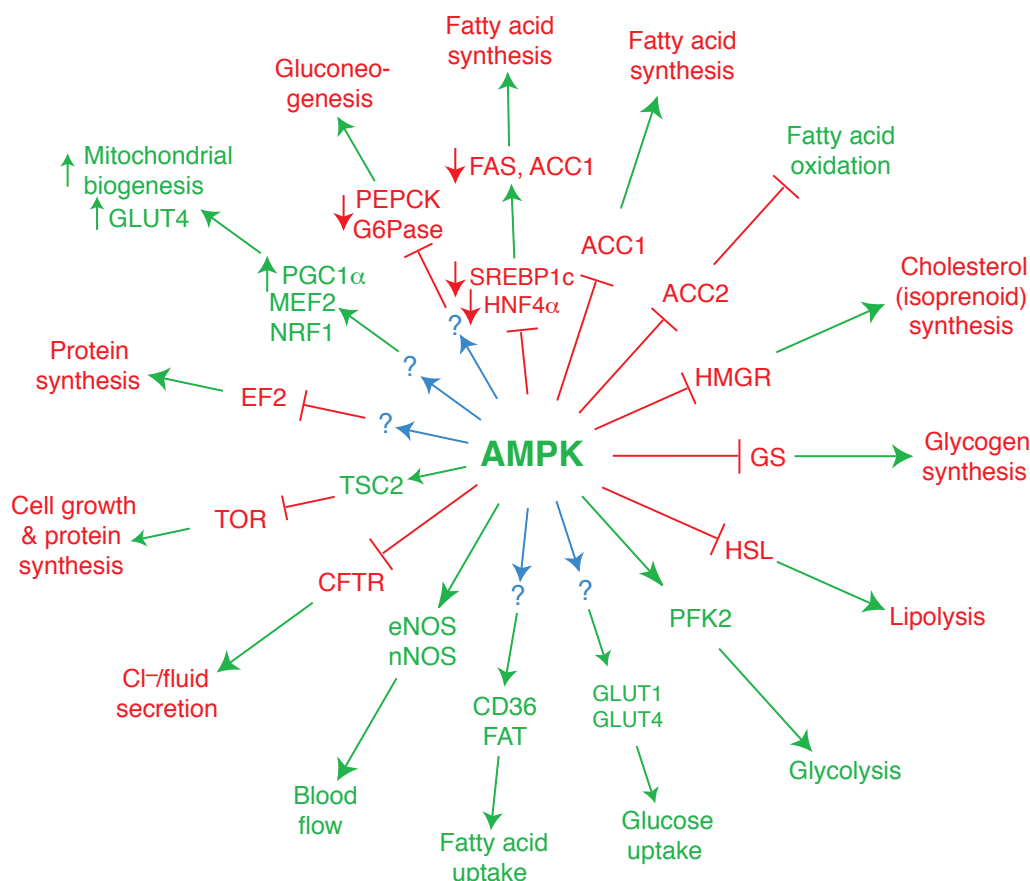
Fatty acid synthesis

Fatty acid synthesis

Gluconeogenesis

↑ Mitochondrial biogenesis
↑ GLUT4

↓ FAS, ACC1

↓ PEPCK G6Pase

Fatty acid oxidation

↑ PGC1α MEF2 NRF1

↓ SREBP1c
↓ HNF4α

ACC1

ACC2

Cholesterol (isoprenoid) synthesis

?

?

Protein synthesis

?

EF2

HMGR

?

AMPK

GS

Glycogen synthesis

TSC2

Cell growth & protein synthesis

TOR

HSL

CFTR

?

?

Lipolysis

eNOS nNOS

PFK2

Cl⁻/fluid secretion

GLUT1 GLUT4

CD36 FAT

Glycolysis

Blood flow

Glucose uptake

Fatty acid uptake